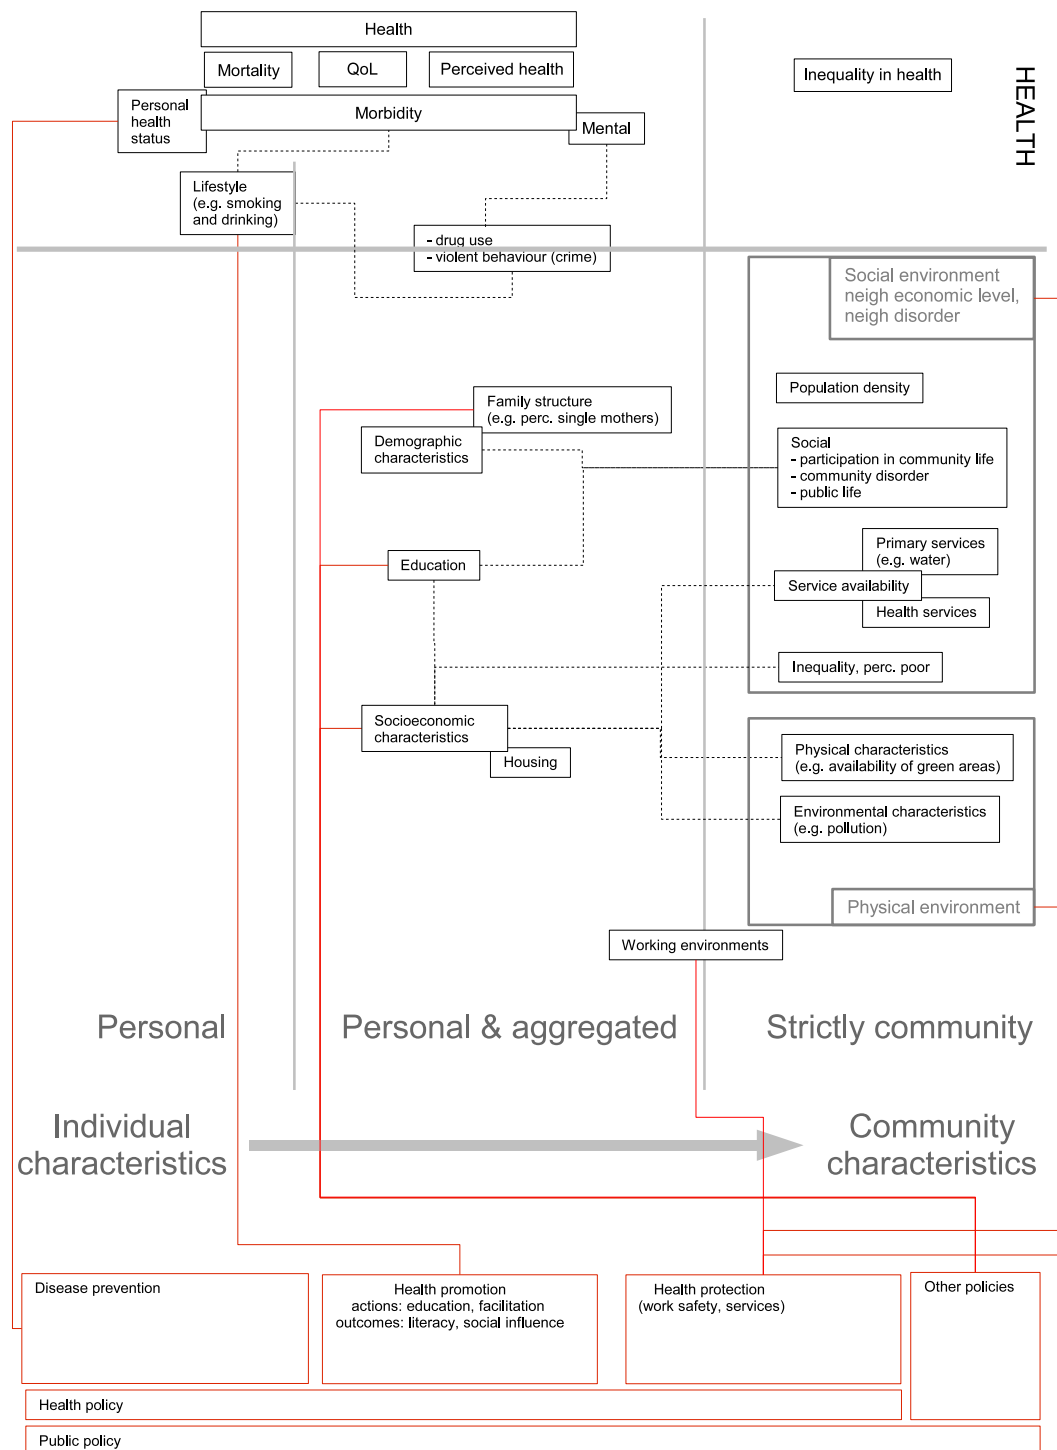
Health

Mortality

QoL

Perceived health

Inequality in health

HEALTH

Personal health status

Morbidity

Mental

Lifestyle (e.g. smoking and drinking)

- drug use
- violent behaviour (crime)

Social environment neigh economic level, neigh disorder

Population density

Family structure (e.g. perc. single mothers)

Demographic characteristics

Social
- participation in community life
- community disorder
- public life

Education

Primary services (e.g. water)

Service availability

Health services

Inequality, perc. poor

Socioeconomic characteristics

Housing

Physical characteristics (e.g. availability of green areas)

Environmental characteristics (e.g. pollution)

Physical environment

Working environments

Personal

Personal & aggregated

Strictly community

Individual characteristics

Community characteristics

Disease prevention

Health promotion
actions: education, facilitation
outcomes: literacy, social influence

Health protection
(work safety, services)

Other policies

Health policy

Public policy